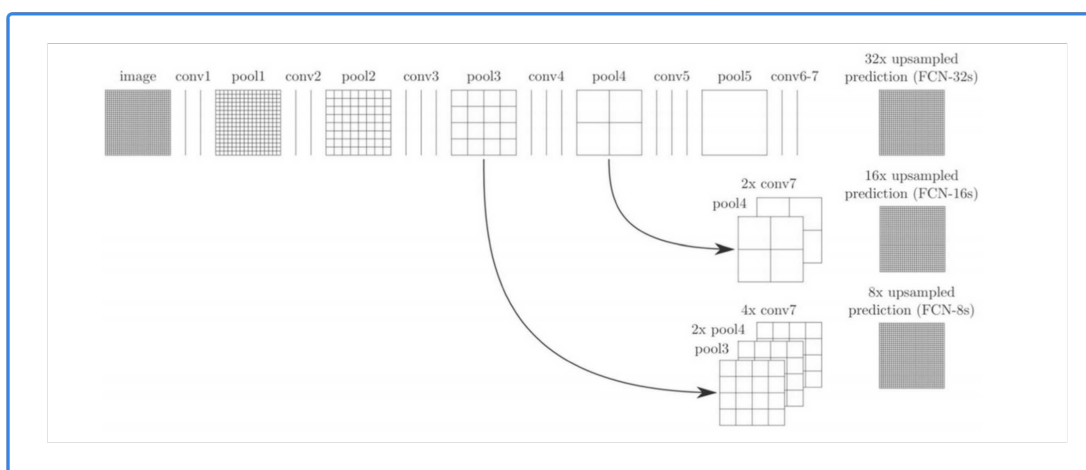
image conv1 pool1 conv2 pool2 conv3 pool3 conv4 pool4 conv5 pool5 conv6-7

32x upsampled prediction (FCN-32s)

2x conv7
pool4

16x upsampled prediction (FCN-16s)

4x conv7
2x pool4
pool3

8x upsampled prediction (FCN-8s)